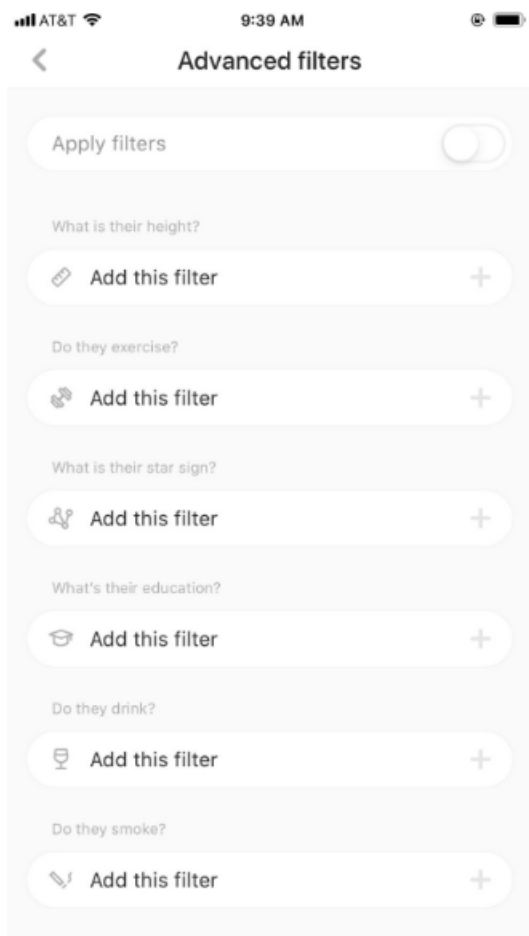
AT&T 9:39 AM

<

Advanced filters

Apply filters

What is their height?

Add this filter +

Do they exercise?

Add this filter +

What is their star sign?

Add this filter +

What's their education?

Add this filter +

Do they drink?

Add this filter +

Do they smoke?

Add this filter +